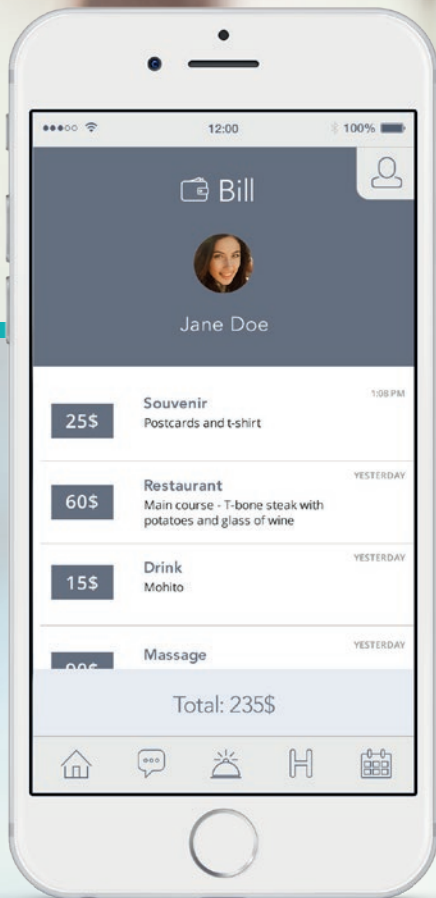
12:00

100%

Bill

Jane Doe

1:08 PM

25$

Souvenir

Postcards and t-shirt

YESTERDAY

60$

Restaurant

Main course - T-bone steak with potatoes and glass of wine

YESTERDAY

15$

Drink

Mohito

YESTERDAY

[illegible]

Massage

Total: 235$

H